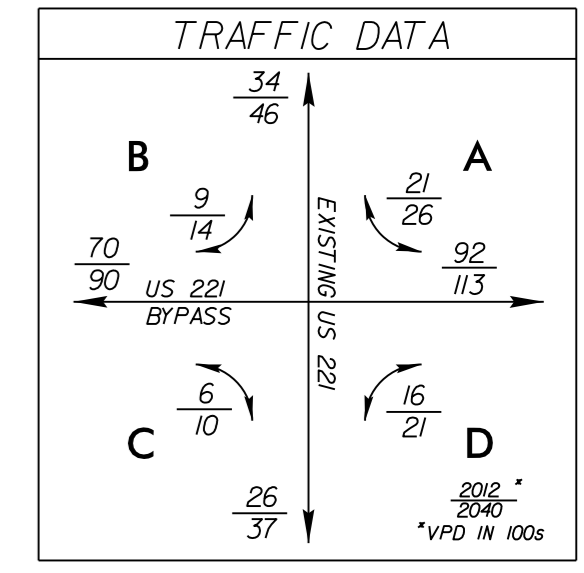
TRAFFIC DATA

$\frac{34}{46}$

B

A

$\frac{9}{14}$

EXISTING US 221

$\frac{21}{26}$

$\frac{70}{90}$

US 221 BYPASS

$\frac{92}{113}$

$\frac{6}{10}$

$\frac{16}{21}$

C

D

$\frac{26}{37}$

$\frac{2012}{2040}$ *

*VPD IN 100s